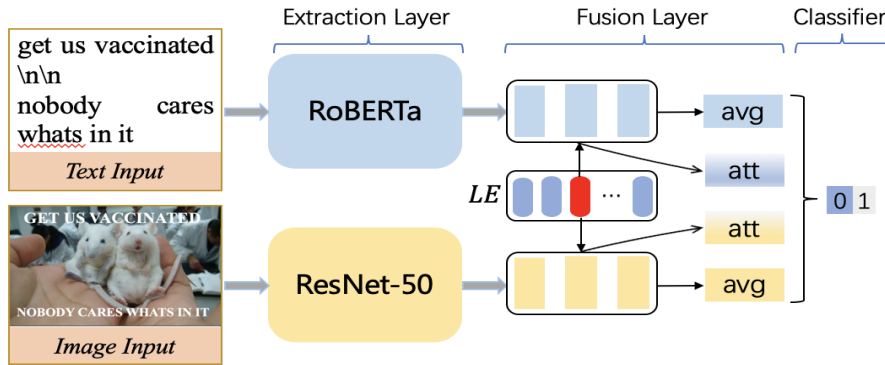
Extraction Layer

Fusion Layer

Classifier

get us vaccinated \n\n nobody cares whats in it

Text Input

GET US VACCINATED

NOBODY CARES WHATS IN IT

Image Input

RoBERTa

ResNet-50

LE

...

avg

att

att

avg

0 1